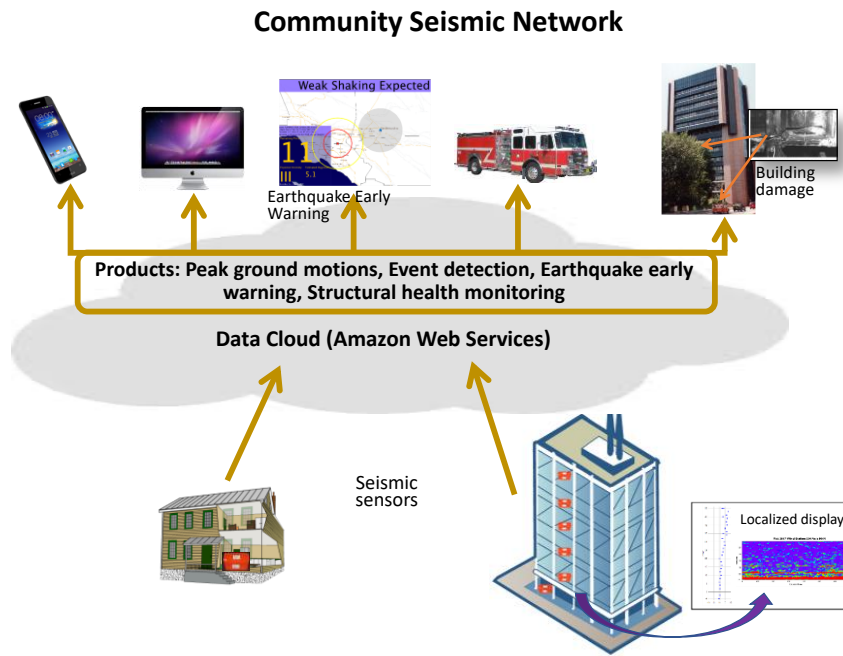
Community Seismic Network

Weak Shaking Expected

11

5.1

Earthquake Early Warning

Building damage

Products: Peak ground motions, Event detection, Earthquake early warning, Structural health monitoring

Data Cloud (Amazon Web Services)

Seismic sensors

Localized display